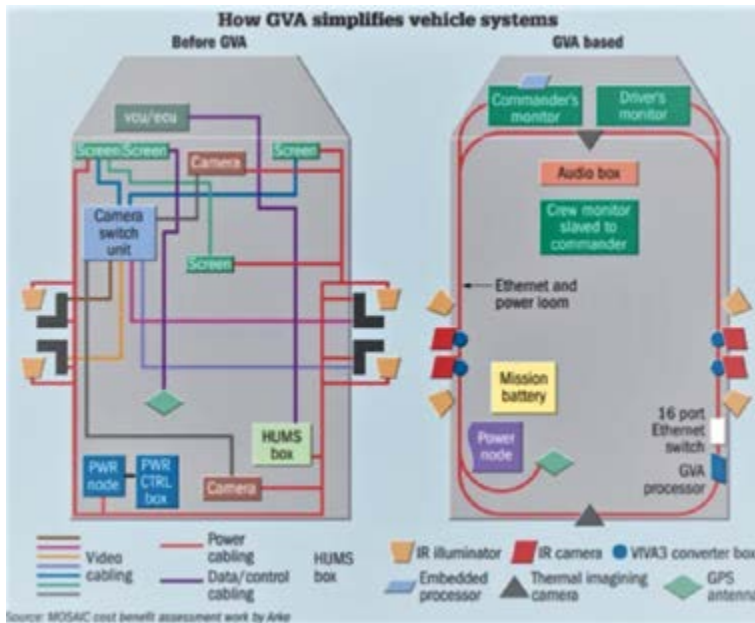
How GVA simplifies vehicle systems

Before GVA

vcu/ecu

Screen Screen

Camera

Screen

Camera switch unit

Screen

HUMS box

PWR node

PWR CTRL box

Camera

GVA based

Commander's monitor

Driver's monitor

Audio box

Crew monitor slaved to commander

Ethernet and power loom

Mission battery

Power node

16 port Ethernet switch

GVA processor

Video cabling

Power cabling

Data/control cabling

HUMS box

IR illuminator

IR camera

VIVA3 converter box

Embedded processor

Thermal imagining camera

GPS antenna

Source: MOSAIC cost benefit assessment work by Arke